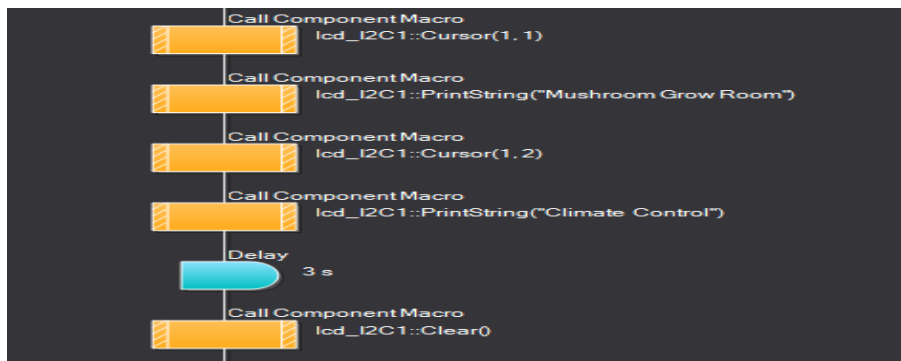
Call Component Macro
lcd_I2C1::Cursor(1, 1)

Call Component Macro
lcd_I2C1::PrintString("Mushroom Grow Room")

Call Component Macro
lcd_I2C1::Cursor(1, 2)

Call Component Macro
lcd_I2C1::PrintString("Climate Control")

Delay
3 s

Call Component Macro
lcd_I2C1::Clear()